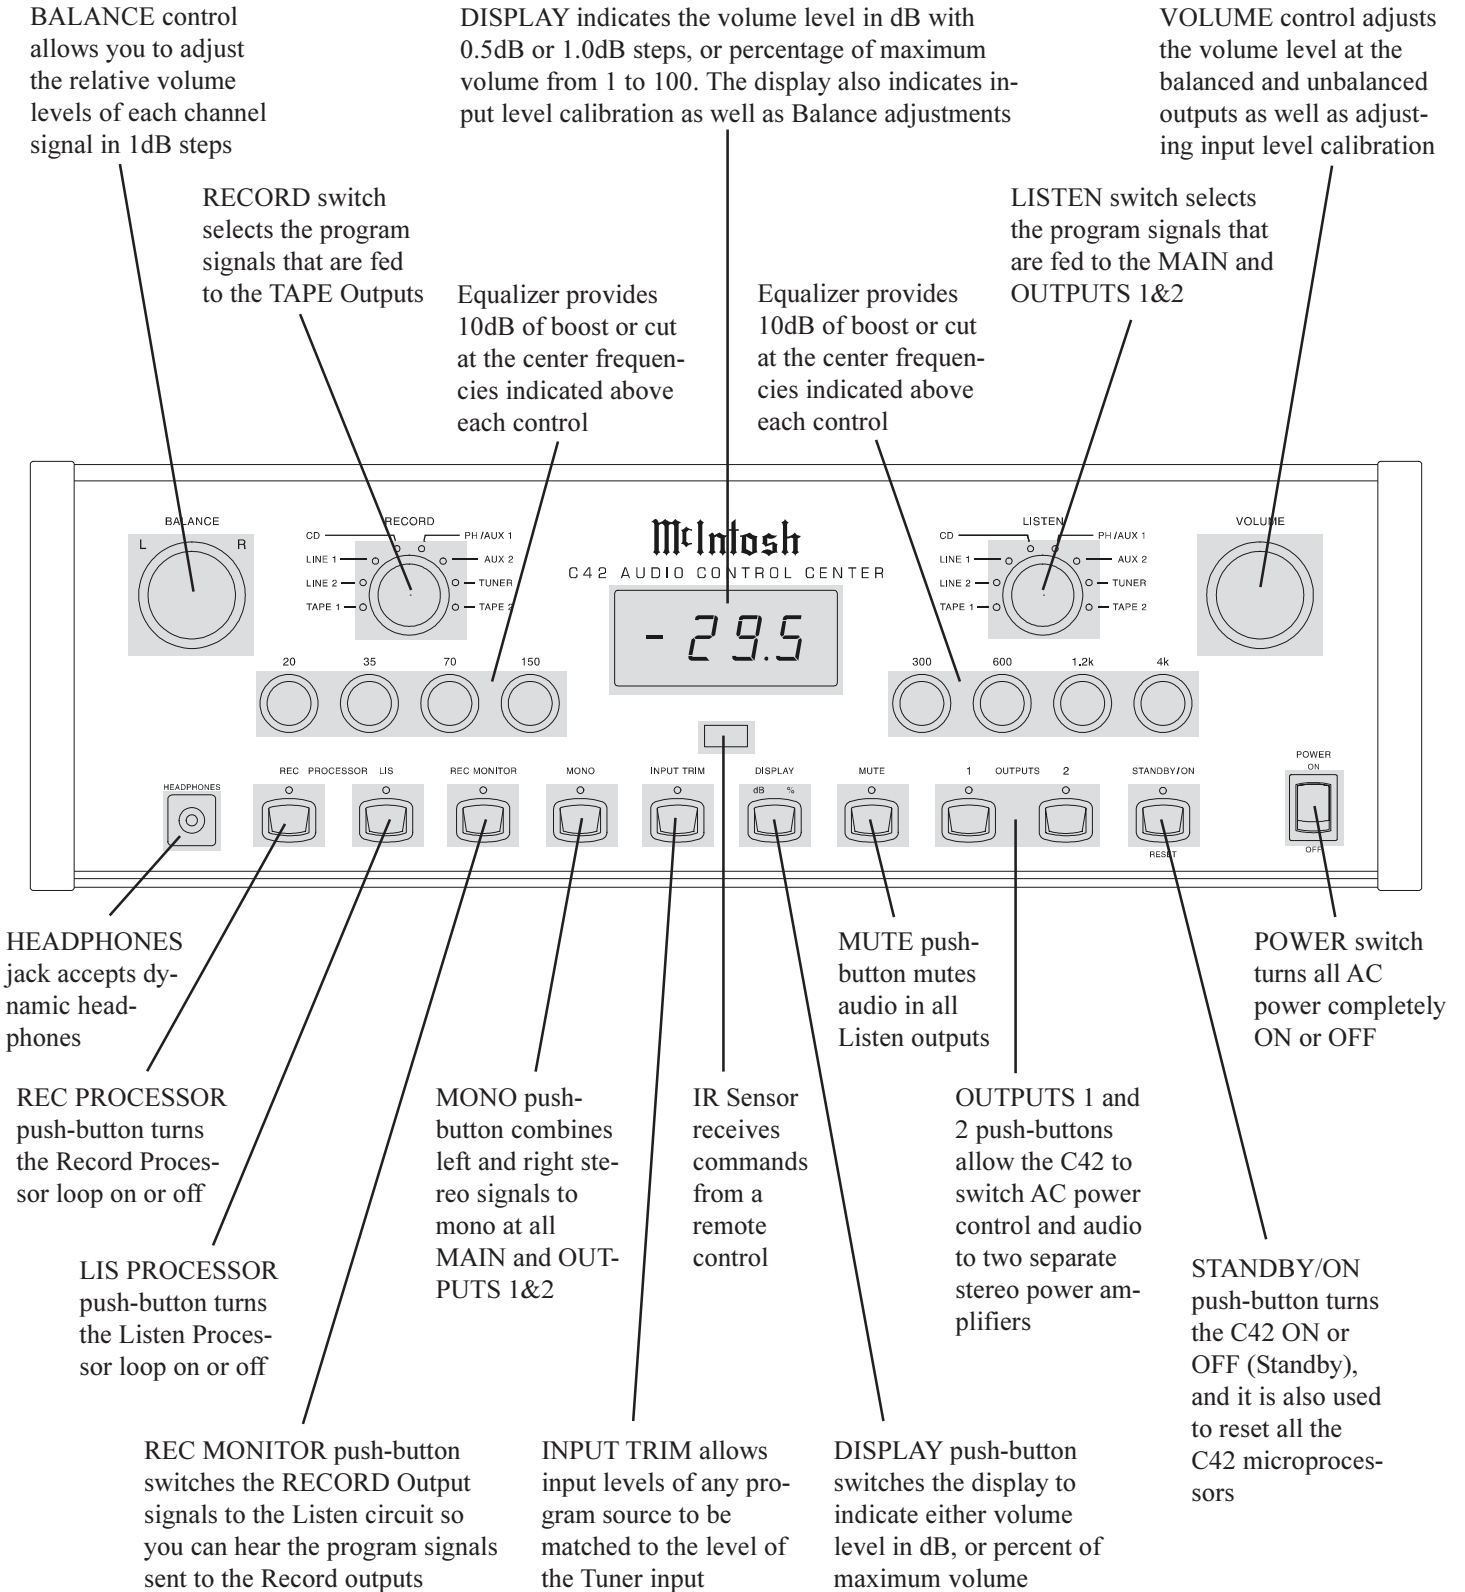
BALANCE control allows you to adjust the relative volume levels of each channel signal in 1dB steps

DISPLAY indicates the volume level in dB with 0.5dB or 1.0dB steps, or percentage of maximum volume from 1 to 100. The display also indicates input level calibration as well as Balance adjustments

VOLUME control adjusts the volume level at the balanced and unbalanced outputs as well as adjusting input level calibration

RECORD switch selects the program signals that are fed to the TAPE Outputs

LISTEN switch selects the program signals that are fed to the MAIN and OUTPUTS 1&2

Equalizer provides 10dB of boost or cut at the center frequencies indicated above each control

Equalizer provides 10dB of boost or cut at the center frequencies indicated above each control

BALANCE
L R

RECORD
CD
LINE 1
LINE 2
TAPE 1
PH /AUX 1
AUX 2
TUNER
TAPE 2

McIntosh
C42 AUDIO CONTROL CENTER

-29.5

LISTEN
CD
LINE 1
LINE 2
TAPE 1
PH /AUX 1
AUX 2
TUNER
TAPE 2

VOLUME

20 35 70 150

300 600 1.2k 4k

HEADPHONES
REC PROCESSOR LIS
REC MONITOR
MONO
INPUT TRIM
DISPLAY
dB %
MUTE
1 OUTPUTS 2
STANDBY/ON
RESET
POWER
ON
OFF

HEADPHONES jack accepts dynamic headphones

MUTE push-button mutes audio in all Listen outputs

POWER switch turns all AC power completely ON or OFF

REC PROCESSOR push-button turns the Record Processor loop on or off

MONO push-button combines left and right stereo signals to mono at all MAIN and OUTPUTS 1&2

IR Sensor receives commands from a remote control

OUTPUTS 1 and 2 push-buttons allow the C42 to switch AC power control and audio to two separate stereo power amplifiers

LIS PROCESSOR push-button turns the Listen Processor loop on or off

STANDBY/ON push-button turns the C42 ON or OFF (Standby), and it is also used to reset all the C42 microprocessors

REC MONITOR push-button switches the RECORD Output signals to the Listen circuit so you can hear the program signals sent to the Record outputs

INPUT TRIM allows input levels of any program source to be matched to the level of the Tuner input

DISPLAY push-button switches the display to indicate either volume level in dB, or percent of maximum volume